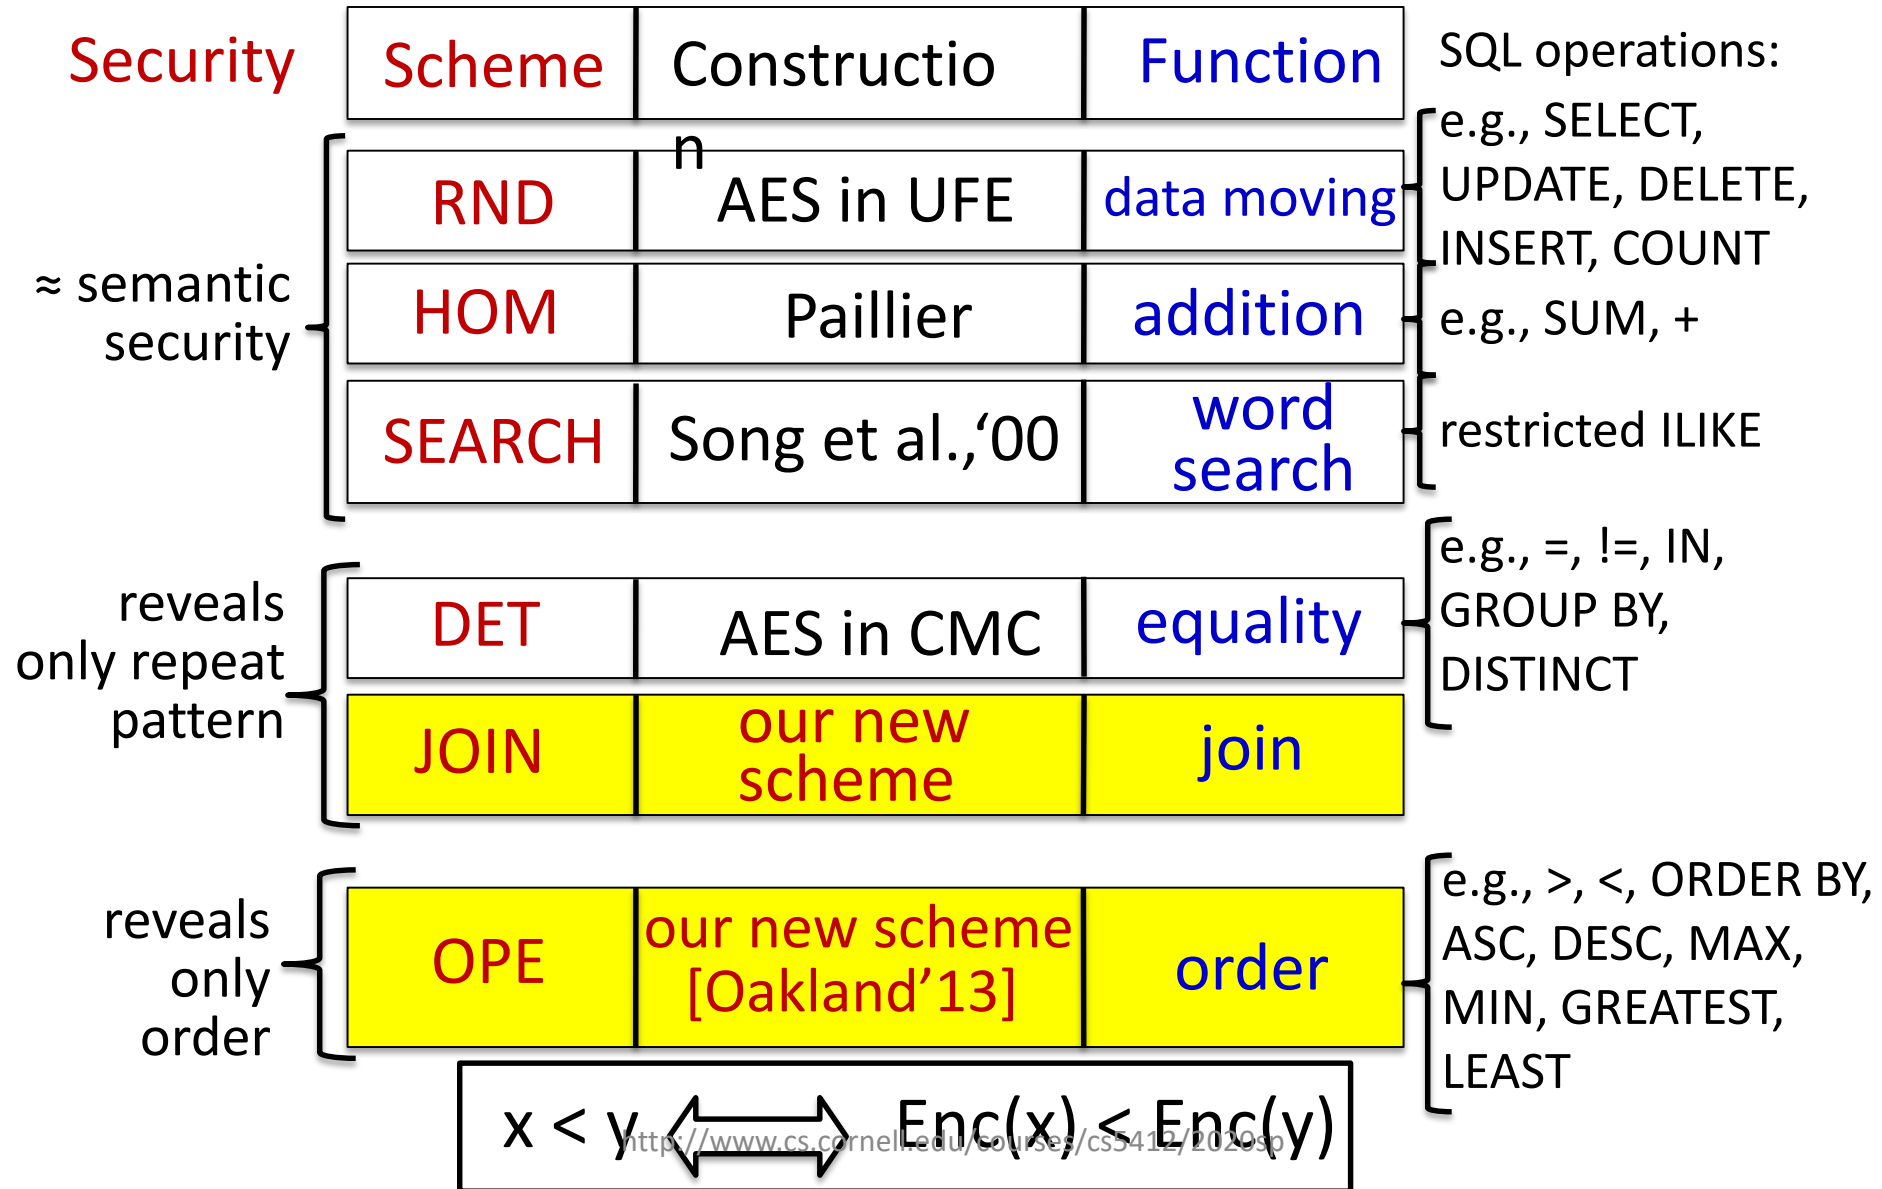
Security

| Scheme | Construction | Function |
|---|---|---|
| RND | AES in UFE | data moving |
| HOM | Paillier | addition |
| SEARCH | Song et al.,‘00 | word search |
| DET | AES in CMC | equality |
| JOIN | our new scheme | join |
| OPE | our new scheme [Oakland’13] | order |

SQL operations:

≈ semantic security

e.g., SELECT, UPDATE, DELETE, INSERT, COUNT

e.g., SUM, +

restricted ILIKE

reveals only repeat pattern

e.g., =, !=, IN, GROUP BY, DISTINCT

reveals only order

e.g., >, <, ORDER BY, ASC, DESC, MAX, MIN, GREATEST, LEAST

x < y $\Longleftrightarrow$ Enc(x) < Enc(y)

http://www.cs.cornell.edu/courses/cs5412/2020sp